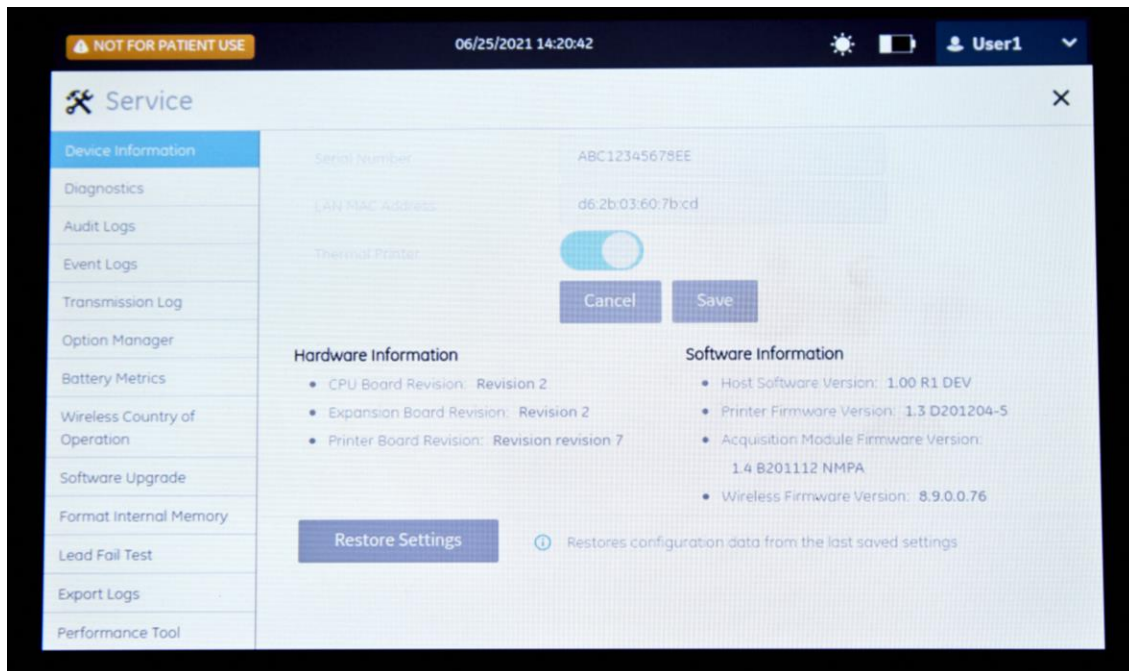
NOT FOR PATIENT USE

06/25/2021 14:20:42

User1

Service

×

Device Information

Diagnostics

Audit Logs

Event Logs

Transmission Log

Option Manager

Battery Metrics

Wireless Country of Operation

Software Upgrade

Format Internal Memory

Lead Fail Test

Export Logs

Performance Tool

Serial Number ABC12345678EE

LAN MAC Address d6:2b:03:60:7b:cd

Thermal Printer

Cancel Save

Hardware Information

- CPU Board Revision: Revision 2
- Expansion Board Revision: Revision 2
- Printer Board Revision: Revision revision 7

Software Information

- Host Software Version: 1.00 R1 DEV
- Printer Firmware Version: 1.3 D201204-5
- Acquisition Module Firmware Version: 1.4 B201112 NMPA
- Wireless Firmware Version: 8.9.0.0.76

Restore Settings

Restores configuration data from the last saved settings